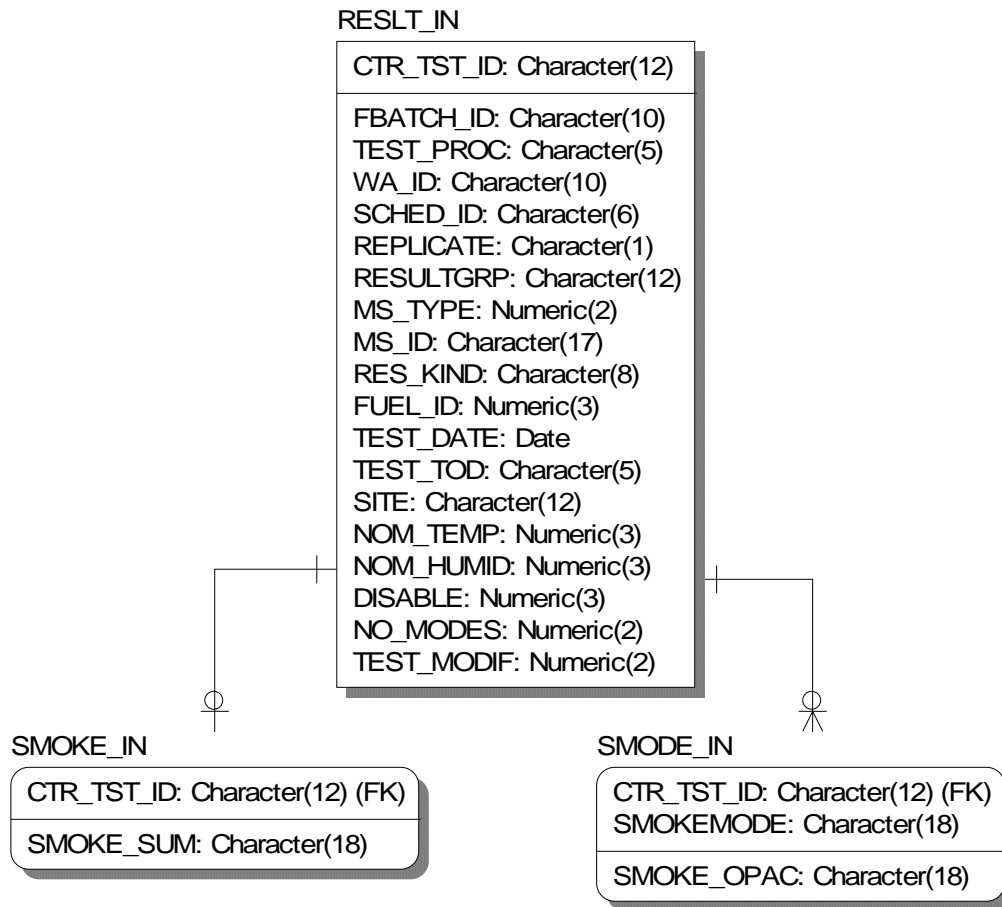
RESLT_IN

CTR_TST_ID: Character(12)

FBATCH_ID: Character(10)
TEST_PROC: Character(5)
WA_ID: Character(10)
SCHED_ID: Character(6)
REPLICATE: Character(1)
RESULTGRP: Character(12)
MS_TYPE: Numeric(2)
MS_ID: Character(17)
RES_KIND: Character(8)
FUEL_ID: Numeric(3)
TEST_DATE: Date
TEST_TOD: Character(5)
SITE: Character(12)
NOM_TEMP: Numeric(3)
NOM_HUMID: Numeric(3)
DISABLE: Numeric(3)
NO_MODES: Numeric(2)
TEST_MODIF: Numeric(2)

SMOKE_IN

CTR_TST_ID: Character(12) (FK)

SMOKE_SUM: Character(18)

SMODE_IN

CTR_TST_ID: Character(12) (FK)
SMOKEMODE: Character(18)

SMOKE_OPAC: Character(18)